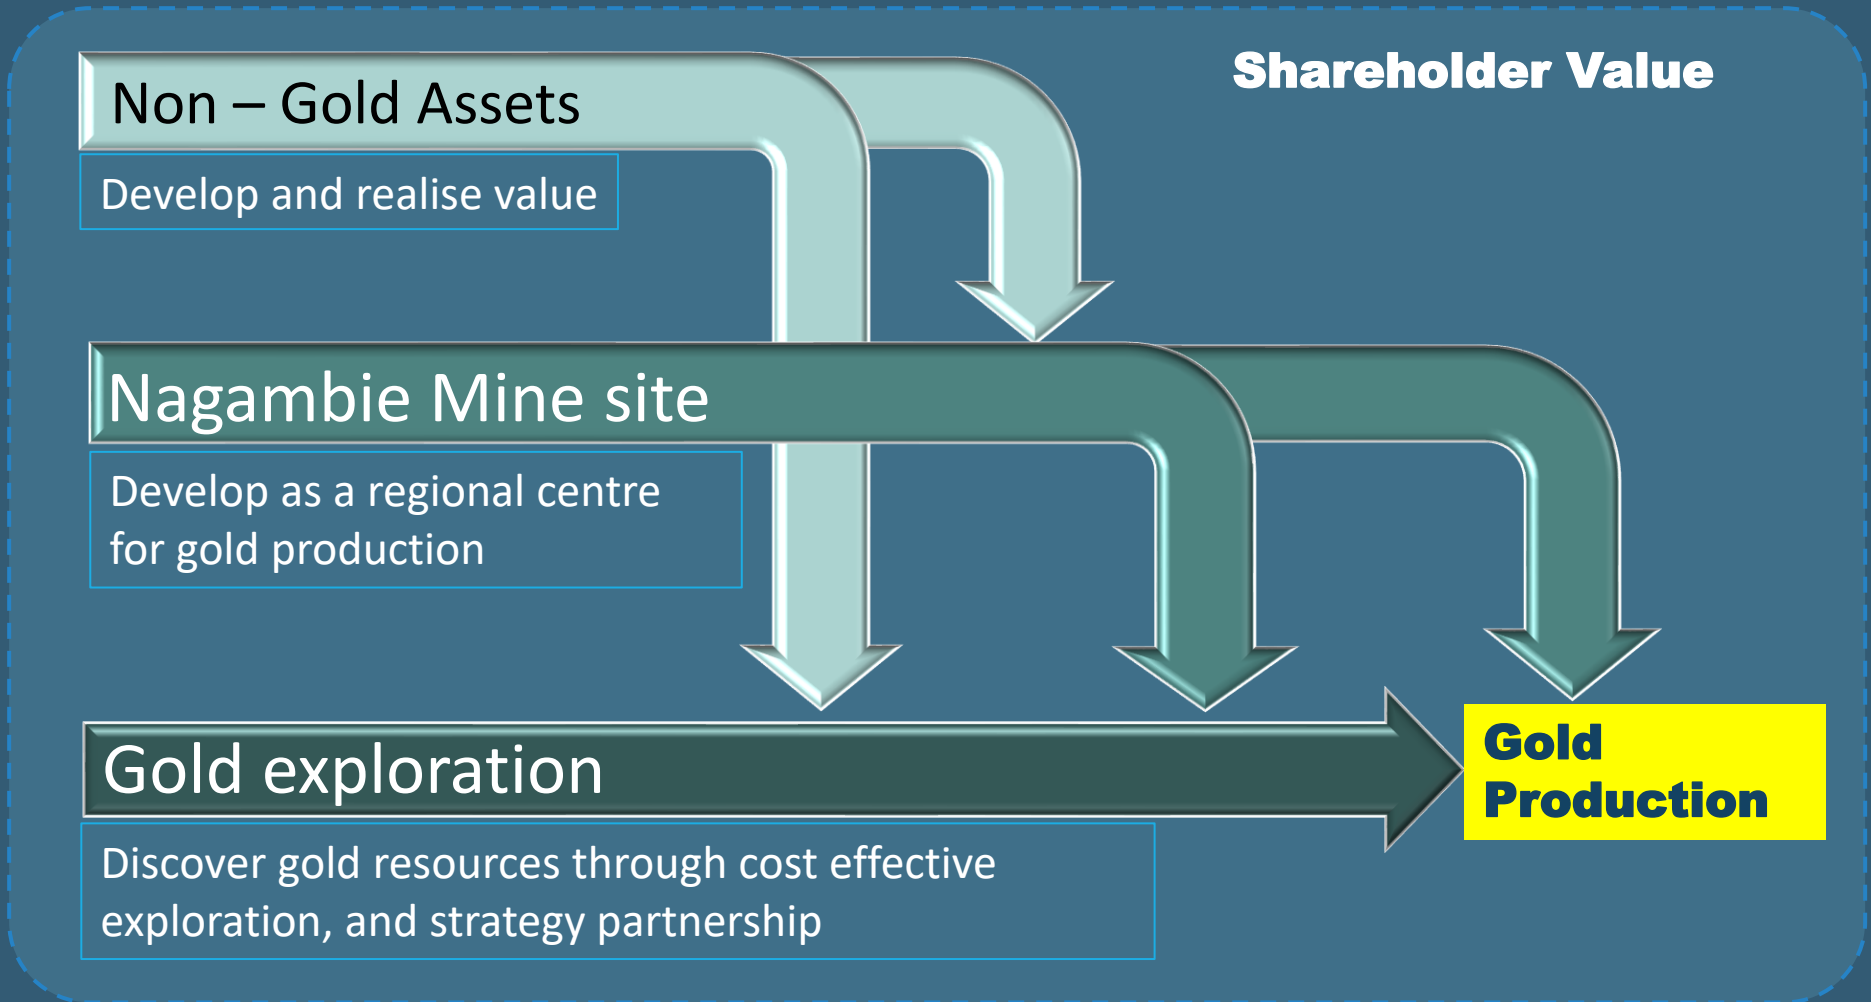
Shareholder Value

Non – Gold Assets

Develop and realise value

Nagambie Mine site

Develop as a regional centre for gold production

Gold exploration

Discover gold resources through cost effective exploration, and strategy partnership

Gold Production